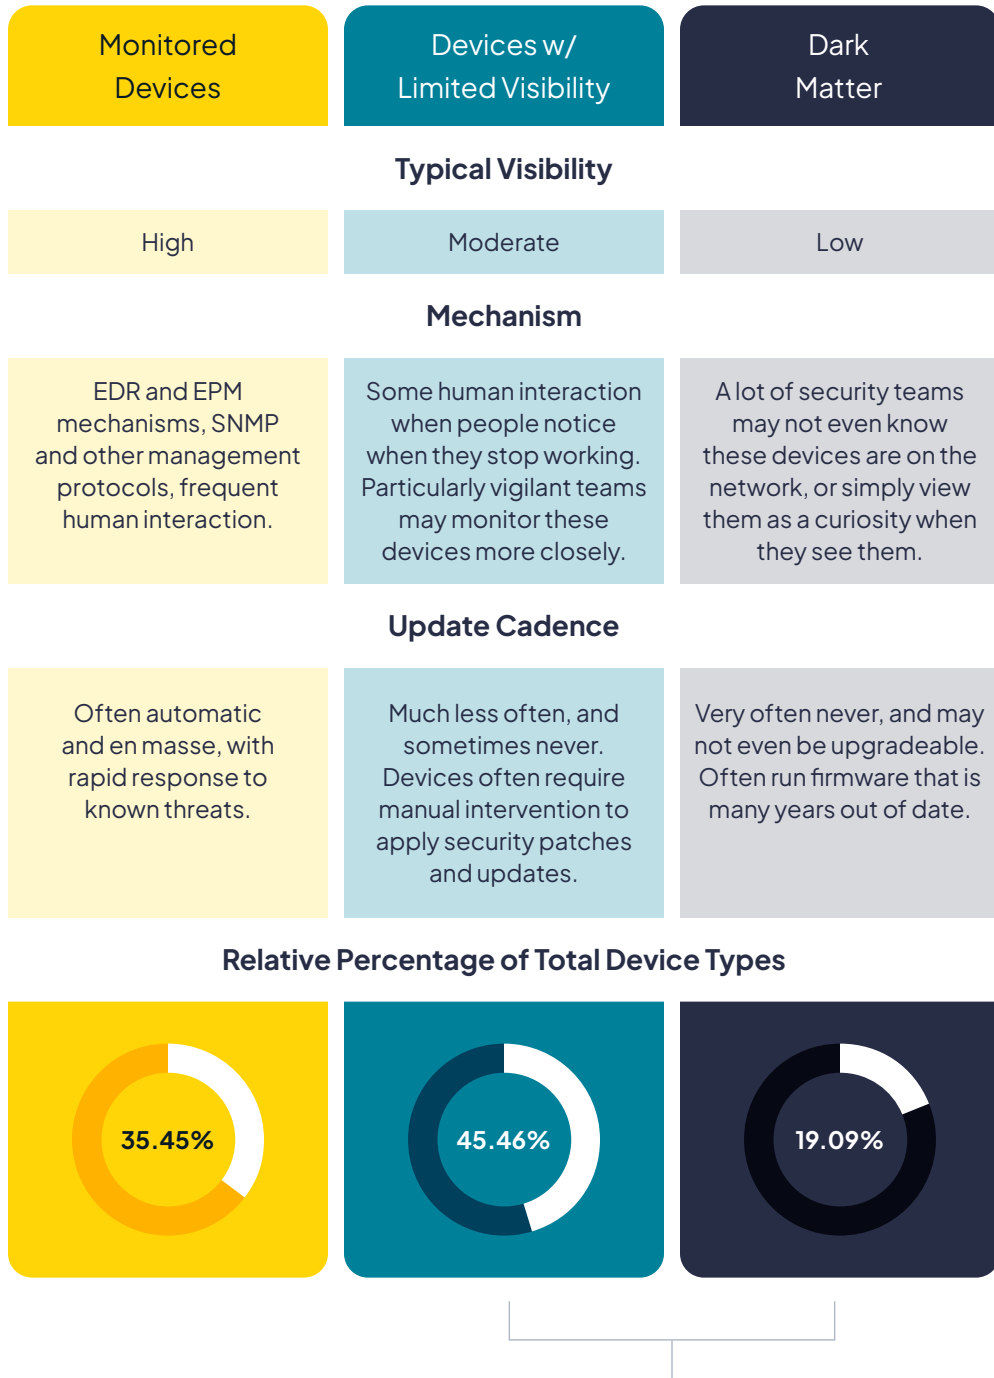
| Monitored Devices | Devices w/ Limited Visibility | Dark Matter |
|---|---|---|

Typical Visibility

| High | Moderate | Low |
|---|---|---|

Mechanism

| EDR and EPM mechanisms, SNMP and other management protocols, frequent human interaction. | Some human interaction when people notice when they stop working. Particularly vigilant teams may monitor these devices more closely. | A lot of security teams may not even know these devices are on the network, or simply view them as a curiosity when they see them. |
|---|---|---|

Update Cadence

| Often automatic and en masse, with rapid response to known threats. | Much less often, and sometimes never. Devices often require manual intervention to apply security patches and updates. | Very often never, and may not even be upgradeable. Often run firmware that is many years out of date. |
|---|---|---|

Relative Percentage of Total Device Types

35.45%

45.46%

19.09%